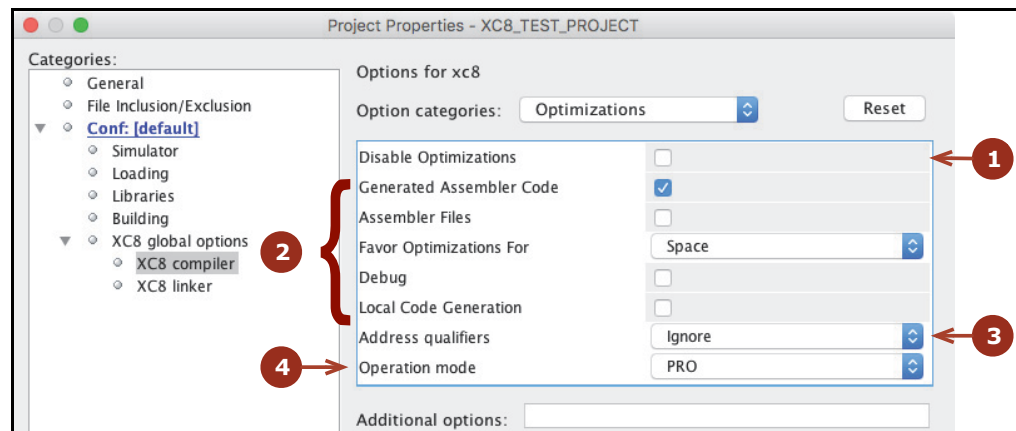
Project Properties - XC8_TEST_PROJECT

Categories:
General
File Inclusion/Exclusion
Conf: [default]
Simulator
Loading
Libraries
Building
XC8 global options
XC8 compiler
XC8 linker

Options for xc8

Option categories: Optimizations

Reset

| | |
|---|---|
| Disable Optimizations | ☐ |
| Generated Assembler Code | ☑ |
| Assembler Files | ☐ |
| Favor Optimizations For | Space |
| Debug | ☐ |
| Local Code Generation | ☐ |
| Address qualifiers | Ignore |
| Operation mode | PRO |

Additional options:

1
2
3
4